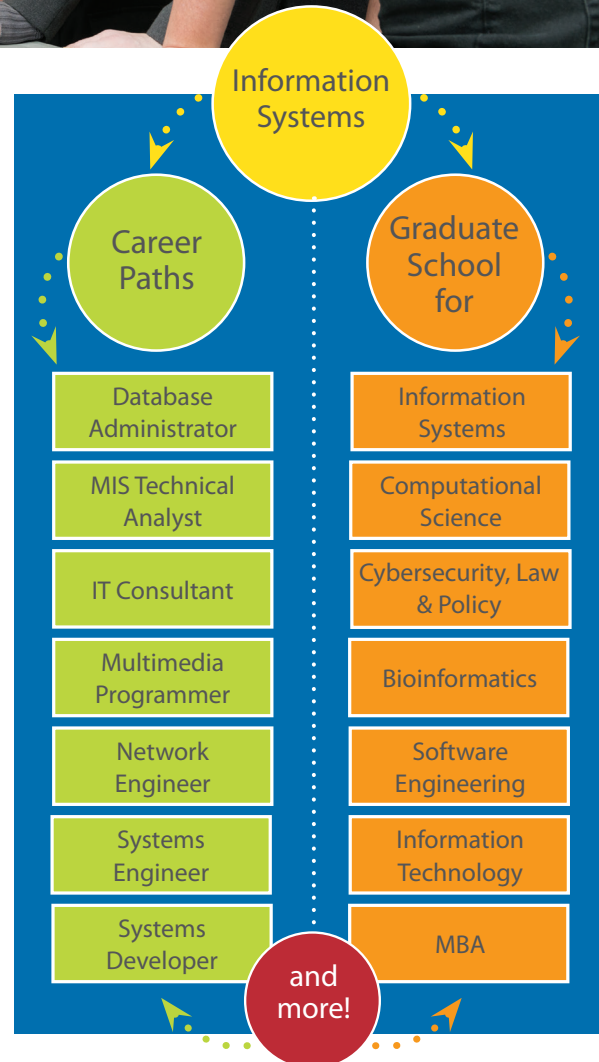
Information Systems

Career Paths

Database Administrator

MIS Technical Analyst

IT Consultant

Multimedia Programmer

Network Engineer

Systems Engineer

Systems Developer

Graduate School for

Information Systems

Computational Science

Cybersecurity, Law & Policy

Bioinformatics

Software Engineering

Information Technology

MBA

and more!